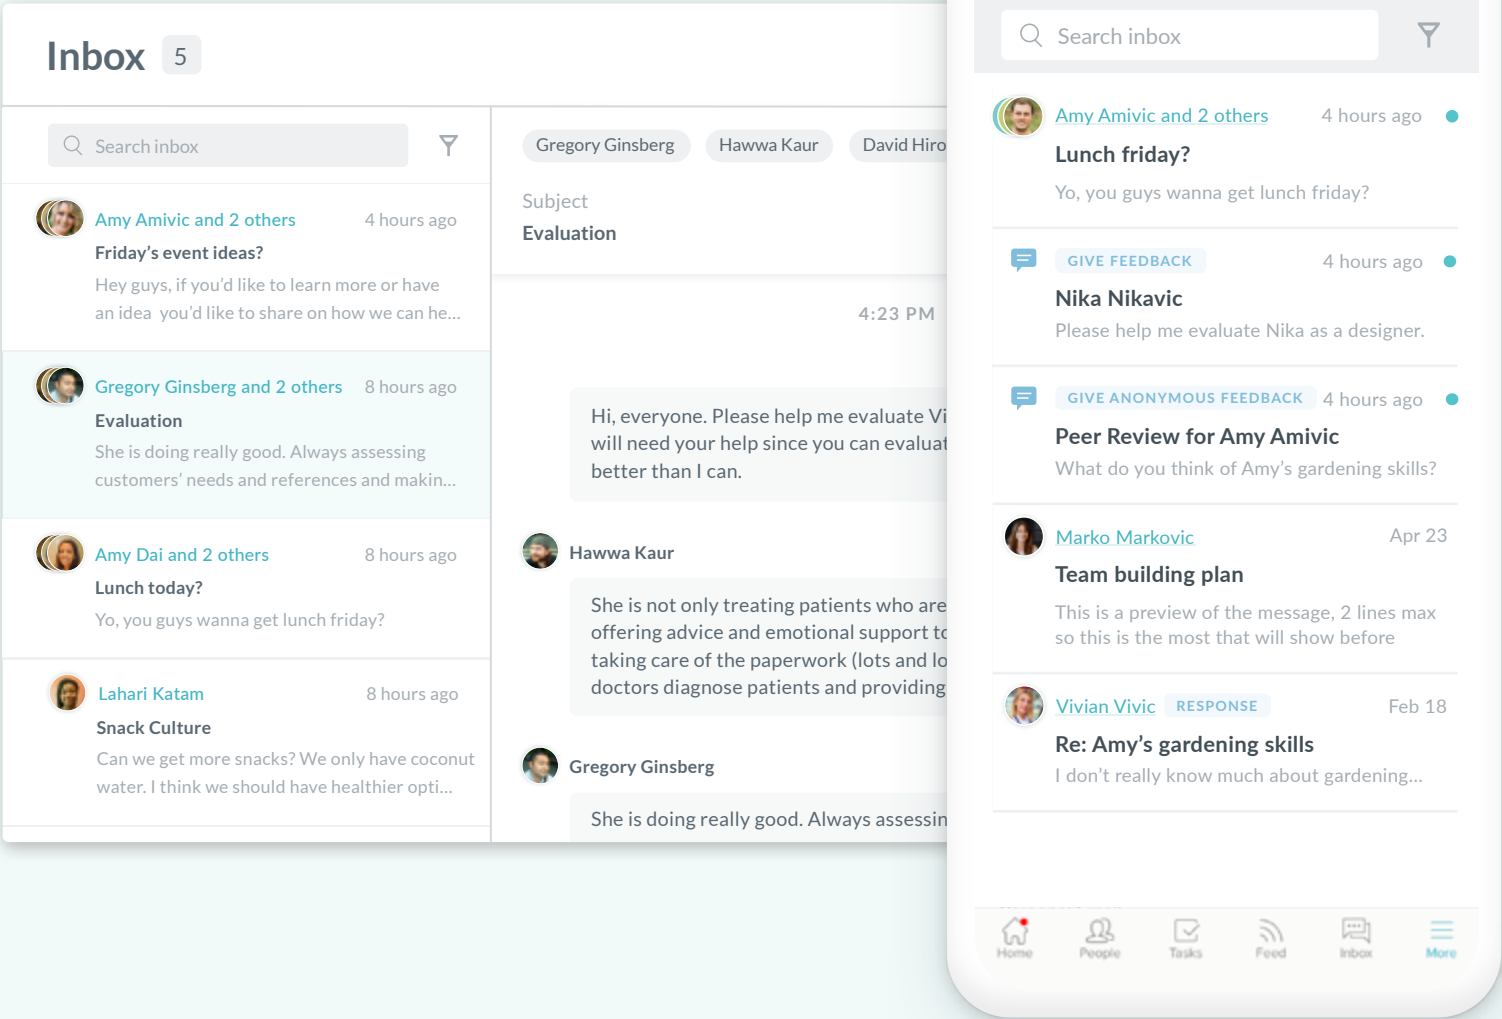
Inbox 5

Search inbox

Amy Amivic and 2 others 4 hours ago
Friday's event ideas?
Hey guys, if you'd like to learn more or have an idea you'd like to share on how we can he...

Gregory Ginsberg and 2 others 8 hours ago
Evaluation
She is doing really good. Always assessing customers' needs and references and makin...

Amy Dai and 2 others 8 hours ago
Lunch today?
Yo, you guys wanna get lunch friday?

Lahari Katam 8 hours ago
Snack Culture
Can we get more snacks? We only have coconut water. I think we should have healthier opti...

Gregory Ginsberg Hawwa Kaur David Hiro

Subject
Evaluation

4:23 PM

Hi, everyone. Please help me evaluate Vi will need your help since you can evaluat better than I can.

Hawwa Kaur

She is not only treating patients who are offering advice and emotional support to taking care of the paperwork (lots and lo doctors diagnose patients and providing

Gregory Ginsberg

She is doing really good. Always assessin

Search inbox

Amy Amivic and 2 others 4 hours ago
Lunch friday?
Yo, you guys wanna get lunch friday?

GIVE FEEDBACK 4 hours ago
Nika Nikavic
Please help me evaluate Nika as a designer.

GIVE ANONYMOUS FEEDBACK 4 hours ago
Peer Review for Amy Amivic
What do you think of Amy's gardening skills?

Marko Markovic Apr 23
Team building plan
This is a preview of the message, 2 lines max so this is the most that will show before

Vivian Vivic RESPONSE Feb 18
Re: Amy's gardening skills
I don't really know much about gardening...

Home People Tasks Feed Inbox More